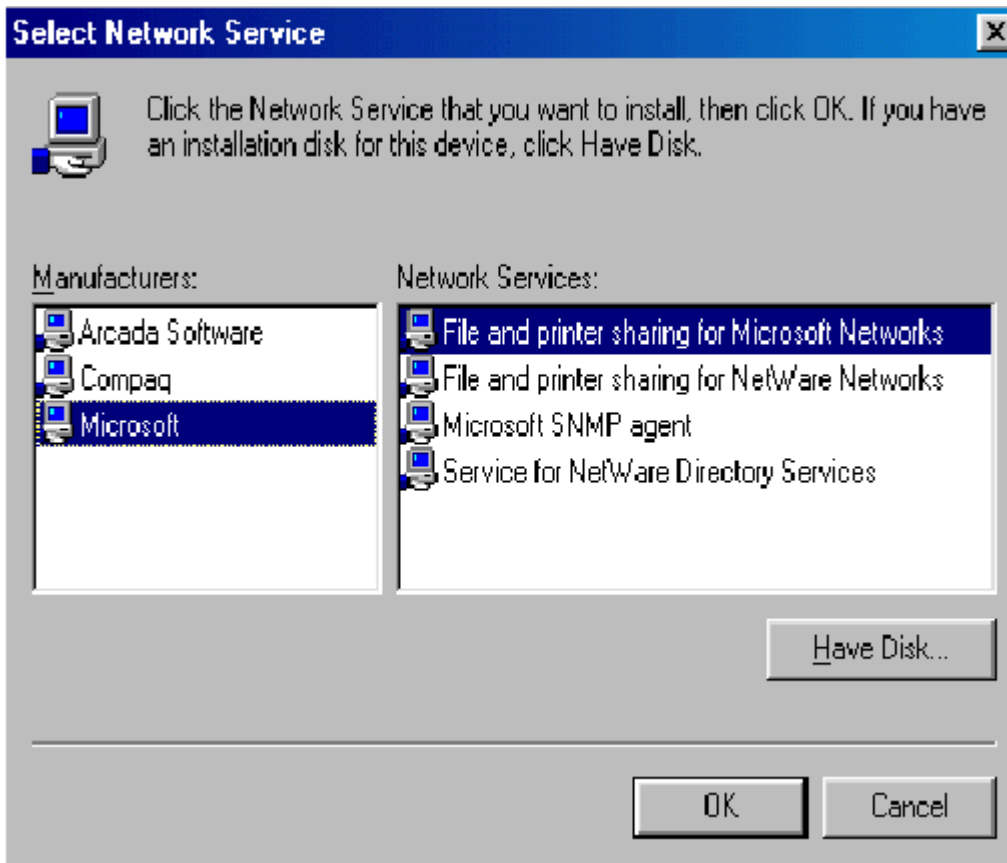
Select Network Service

Click the Network Service that you want to install, then click OK. If you have an installation disk for this device, click Have Disk.

Manufacturers:

Arcada Software
Compaq
Microsoft

Network Services:

File and printer sharing for Microsoft Networks
File and printer sharing for NetWare Networks
Microsoft SNMP agent
Service for NetWare Directory Services

Have Disk...

OK

Cancel